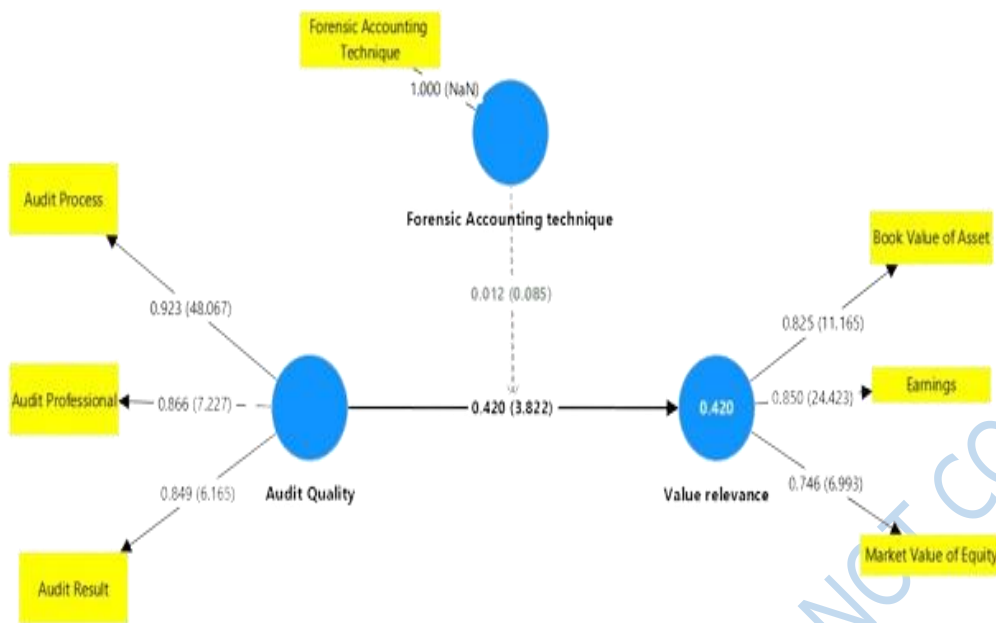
Forensic Accounting Technique

1.000 (NaN)

Forensic Accounting technique

Audit Process

0.923 (48.067)

0.012 (0.085)

Book Value of Asset

0.825 (11.165)

Audit Professional

0.866 (7.227)

0.420 (3.822)

0.420

0.850 (24.423)

Earnings

0.849 (6.165)

Audit Quality

Value relevance

0.746 (6.993)

Market Value of Equity

Audit Result

NCT CO